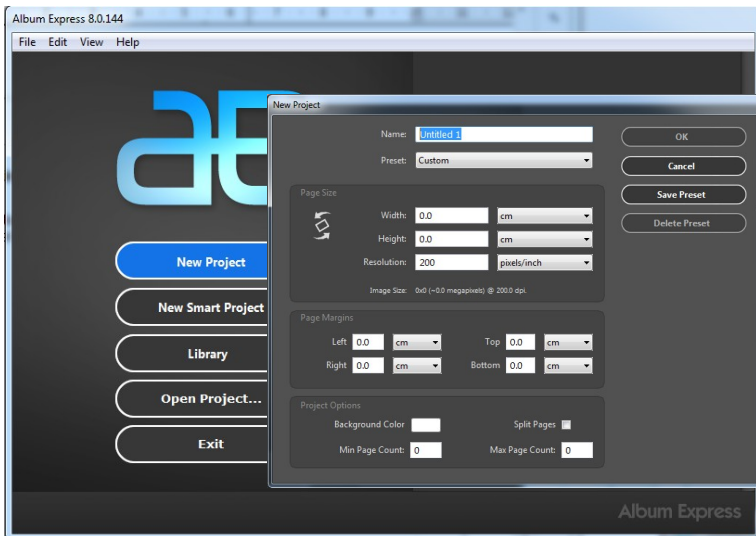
Album Express 8.0.144

File Edit View Help

New Project

New Smart Project

Library

Open Project...

Exit

New Project

Name: Untitled 1

Preset: Custom

OK

Cancel

Save Preset

Delete Preset

Page Size

Width: 0.0 cm

Height: 0.0 cm

Resolution: 200 pixels/inch

Image Size: 0x0 (~0.0 megapixels) @ 200.0 dpi.

Page Margins

Left 0.0 cm

Top 0.0 cm

Right 0.0 cm

Bottom 0.0 cm

Project Options

Background Color

Split Pages

Min Page Count: 0

Max Page Count: 0

Album Express